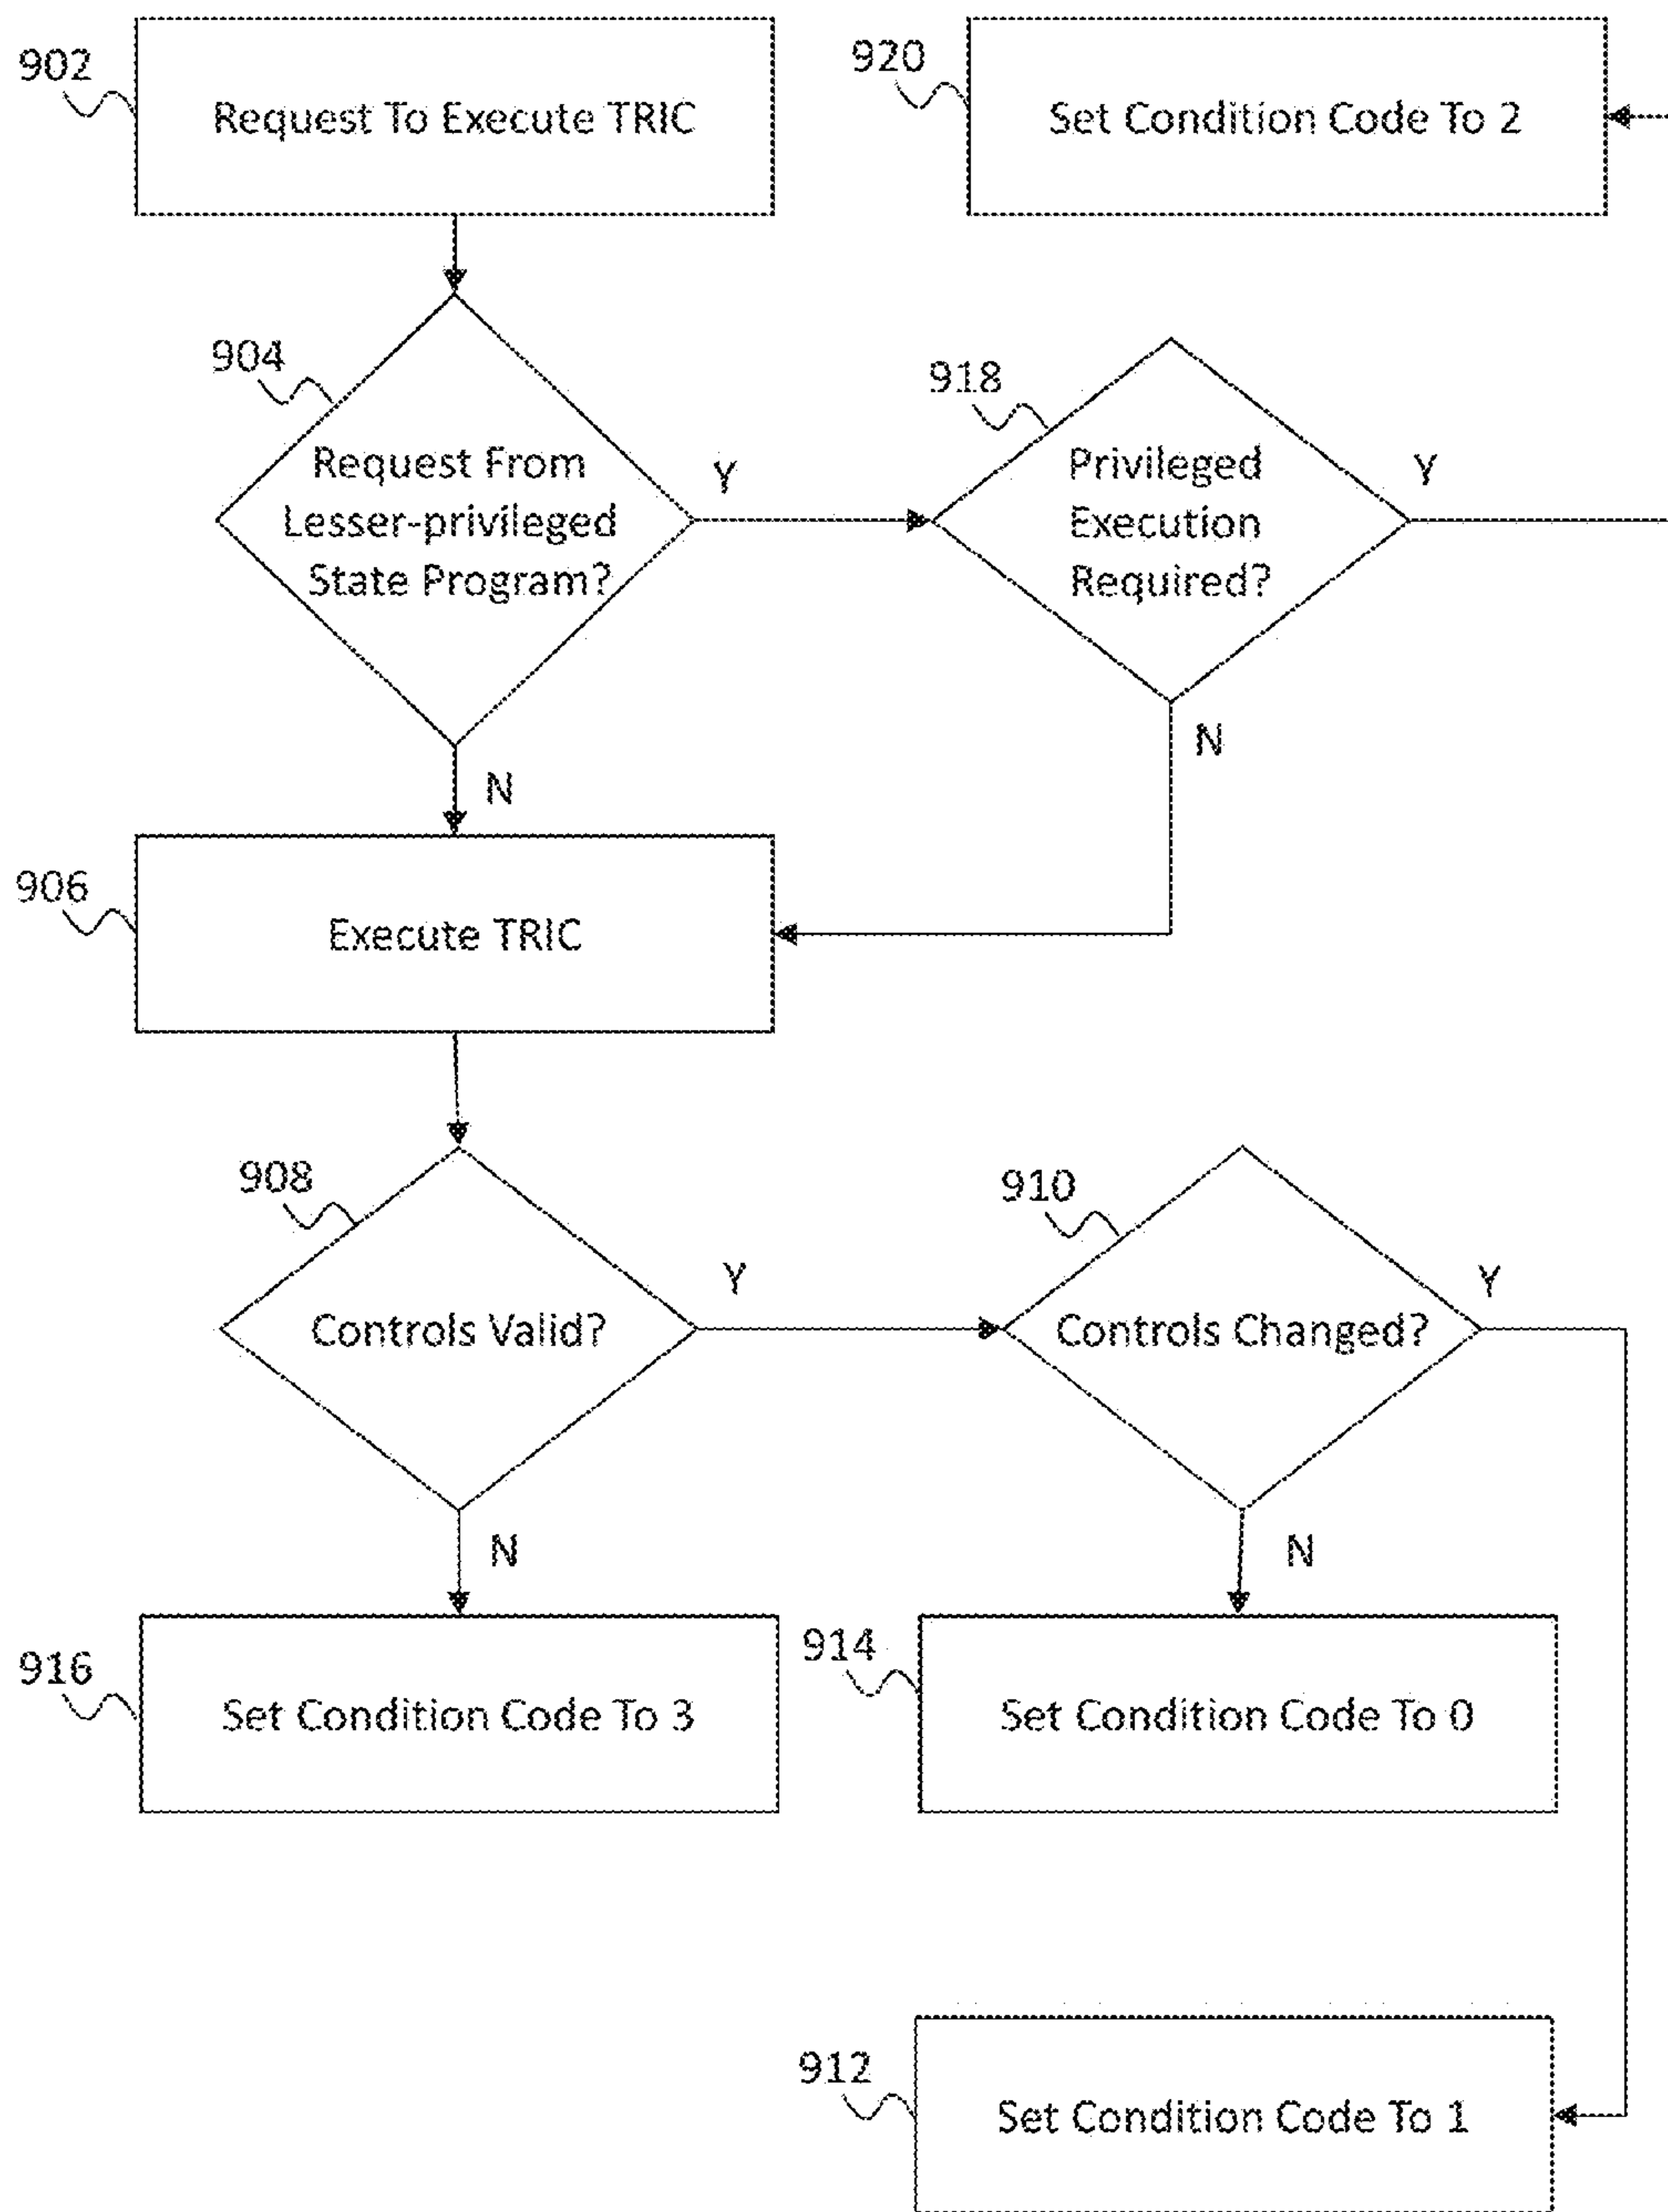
902
Request To Execute TRIC

920
Set Condition Code To 2

904
Request From Lesser-privileged State Program?

Y

918
Privileged Execution Required?

Y

N

N

906
Execute TRIC

908
Controls Valid?

Y

910
Controls Changed?

Y

N

N

916
Set Condition Code To 3

914
Set Condition Code To 0

912
Set Condition Code To 1